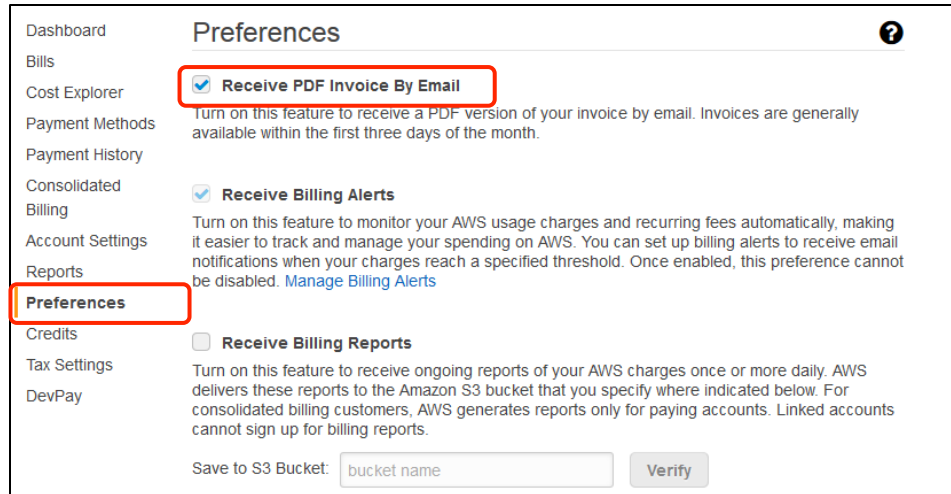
Dashboard
Bills
Cost Explorer
Payment Methods
Payment History
Consolidated Billing
Account Settings
Reports
Preferences
Credits
Tax Settings
DevPay

Preferences

?

Receive PDF Invoice By Email
Turn on this feature to receive a PDF version of your invoice by email. Invoices are generally available within the first three days of the month.

Receive Billing Alerts
Turn on this feature to monitor your AWS usage charges and recurring fees automatically, making it easier to track and manage your spending on AWS. You can set up billing alerts to receive email notifications when your charges reach a specified threshold. Once enabled, this preference cannot be disabled. Manage Billing Alerts

Receive Billing Reports
Turn on this feature to receive ongoing reports of your AWS charges once or more daily. AWS delivers these reports to the Amazon S3 bucket that you specify where indicated below. For consolidated billing customers, AWS generates reports only for paying accounts. Linked accounts cannot sign up for billing reports.

Save to S3 Bucket: bucket name Verify